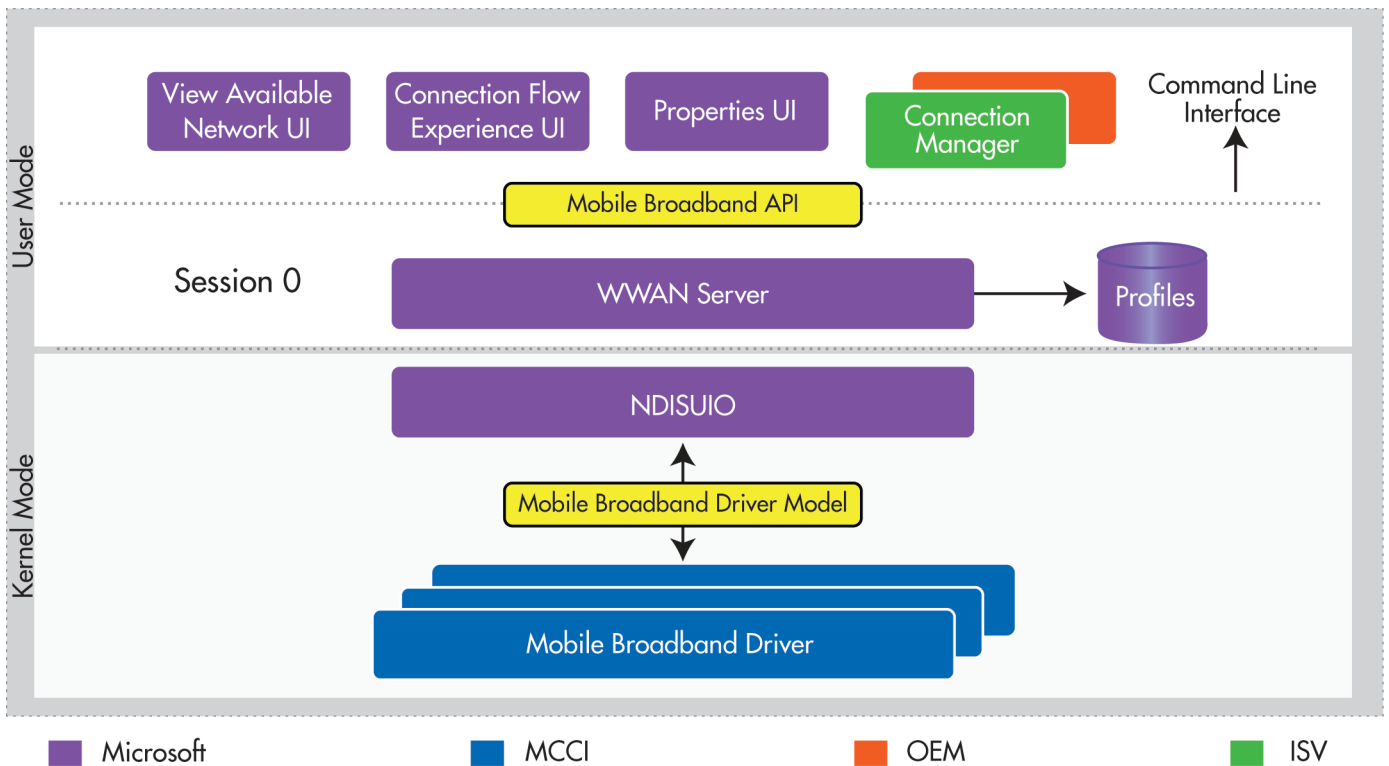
User Mode

View Available Network UI

Connection Flow Experience UI

Properties UI

Connection Manager

Command Line Interface

Mobile Broadband API

Session 0

WWAN Server

Profiles

Kernel Mode

NDISUIO

Mobile Broadband Driver Model

Mobile Broadband Driver

Microsoft

MCCI

OEM

ISV